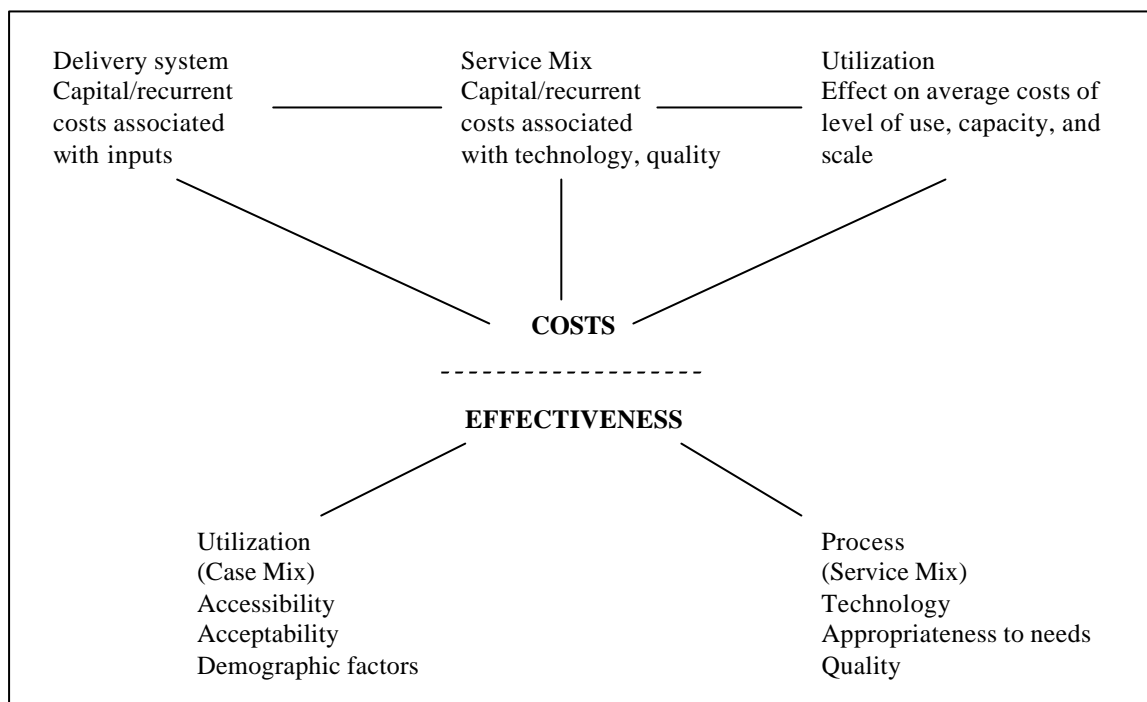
Delivery system
Capital/recurrent costs associated with inputs

Service Mix
Capital/recurrent costs associated with technology, quality

Utilization
Effect on average costs of level of use, capacity, and scale

COSTS

EFFECTIVENESS

Utilization
(Case Mix)
Accessibility
Acceptability
Demographic factors

Process
(Service Mix)
Technology
Appropriateness to needs
Quality